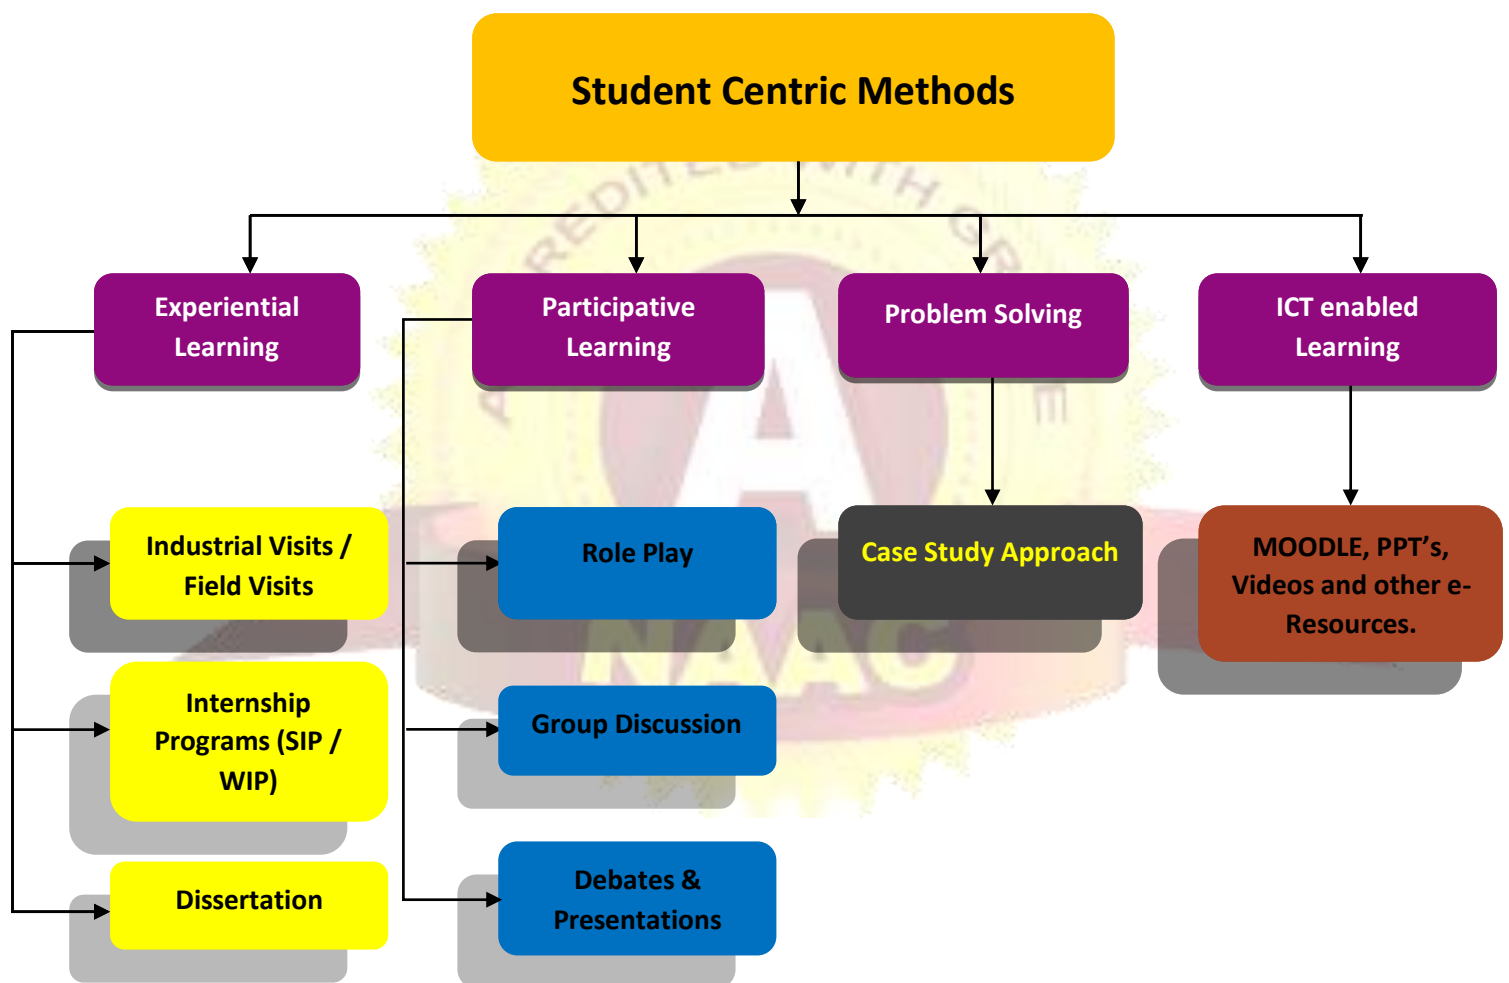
Student Centric Methods

Experiential Learning

Participative Learning

Problem Solving

ICT enabled Learning

Industrial Visits / Field Visits

Internship Programs (SIP / WIP)

Dissertation

Role Play

Group Discussion

Debates & Presentations

Case Study Approach

MOODLE, PPT's, Videos and other e-Resources.